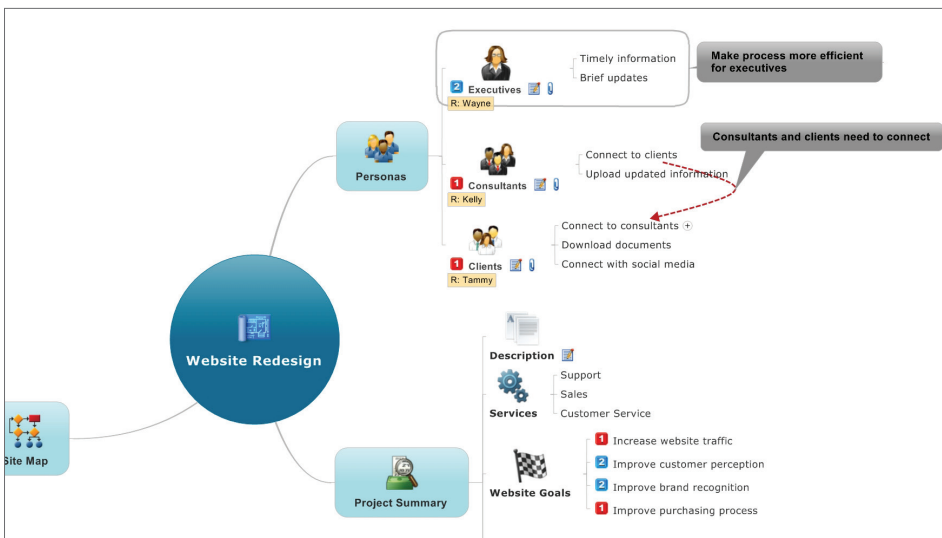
Website Redesign

Personas

2 Executives
R: Wayne
Timely information
Brief updates
Make process more efficient for executives

1 Consultants
R: Kelly
Connect to clients
Upload updated information
Consultants and clients need to connect

1 Clients
R: Tammy
Connect to consultants
Download documents
Connect with social media

Site Map

Project Summary

Description

Services
Support
Sales
Customer Service

Website Goals
1 Increase website traffic
2 Improve customer perception
2 Improve brand recognition
1 Improve purchasing process